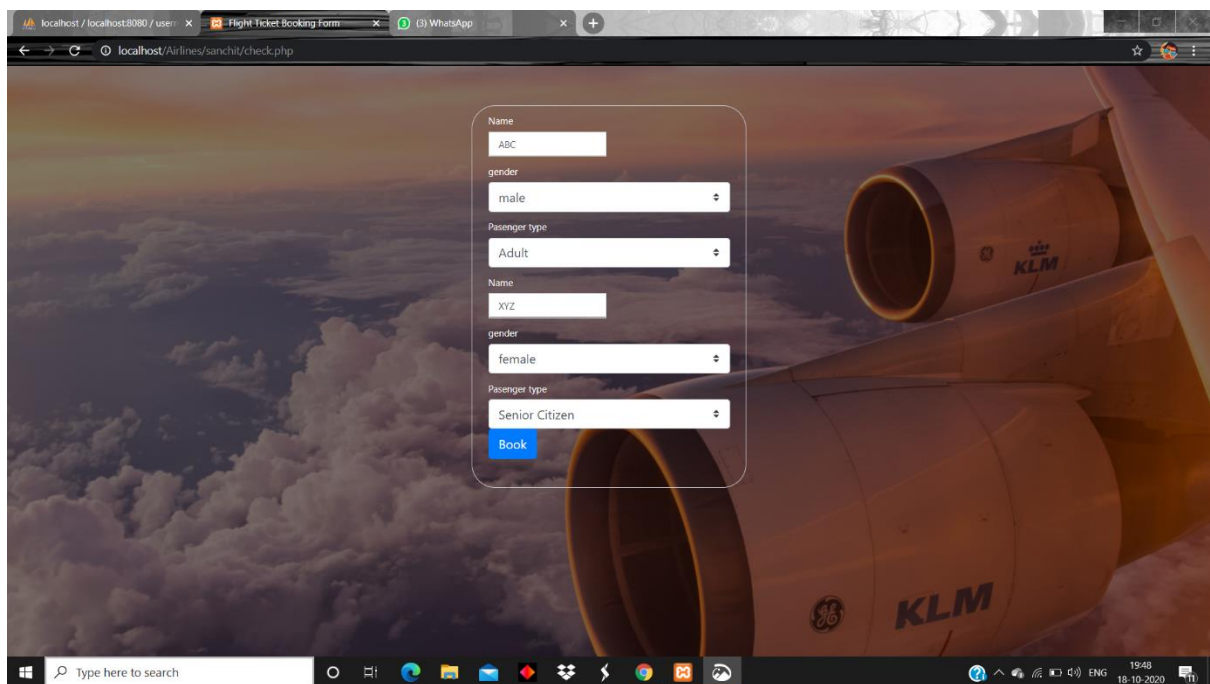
localhost / localhost:8080 / user ×
Flight Ticket Booking Form ×
(3) WhatsApp ×
localhost/Airlines/sanchit/check.php

Name
ABC
gender
male
Pasenger type
Adult
Name
XYZ
gender
female
Pasenger type
Senior Citizen
Book

KLM
KLM

Type here to search
ENG
19:48
18-10-2020